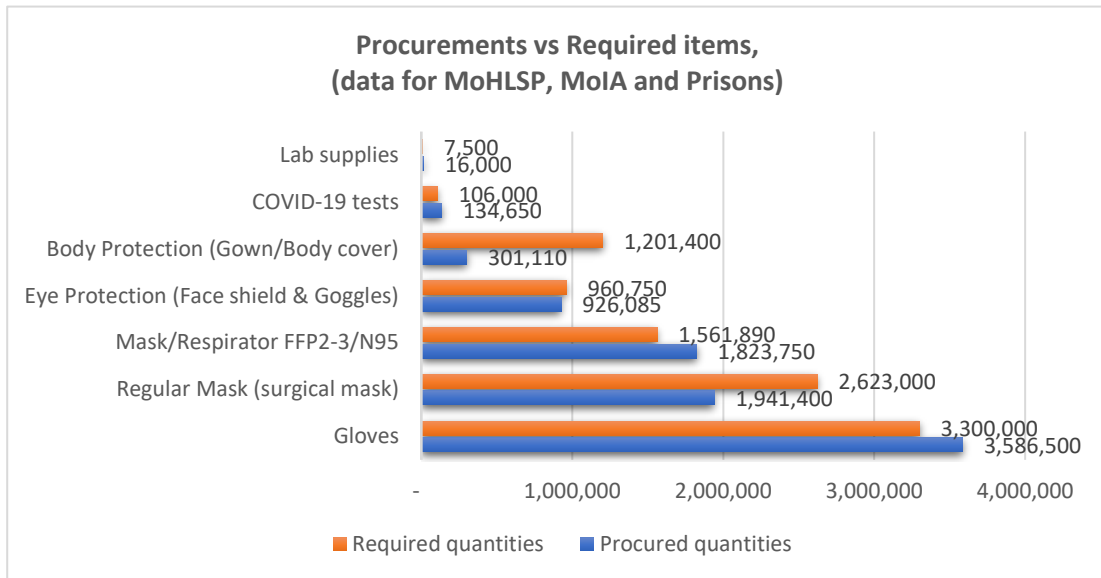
Procurements vs Required items, (data for MoHLSP, MoIA and Prisons)

Lab supplies 7,500 16,000

COVID-19 tests 106,000 134,650

Body Protection (Gown/Body cover) 1,201,400 301,110

Eye Protection (Face shield & Goggles) 960,750 926,085

Mask/Respirator FFP2-3/N95 1,561,890 1,823,750

Regular Mask (surgical mask) 2,623,000 1,941,400

Gloves 3,300,000 3,586,500

- 1,000,000 2,000,000 3,000,000 4,000,000

Required quantities Procured quantities